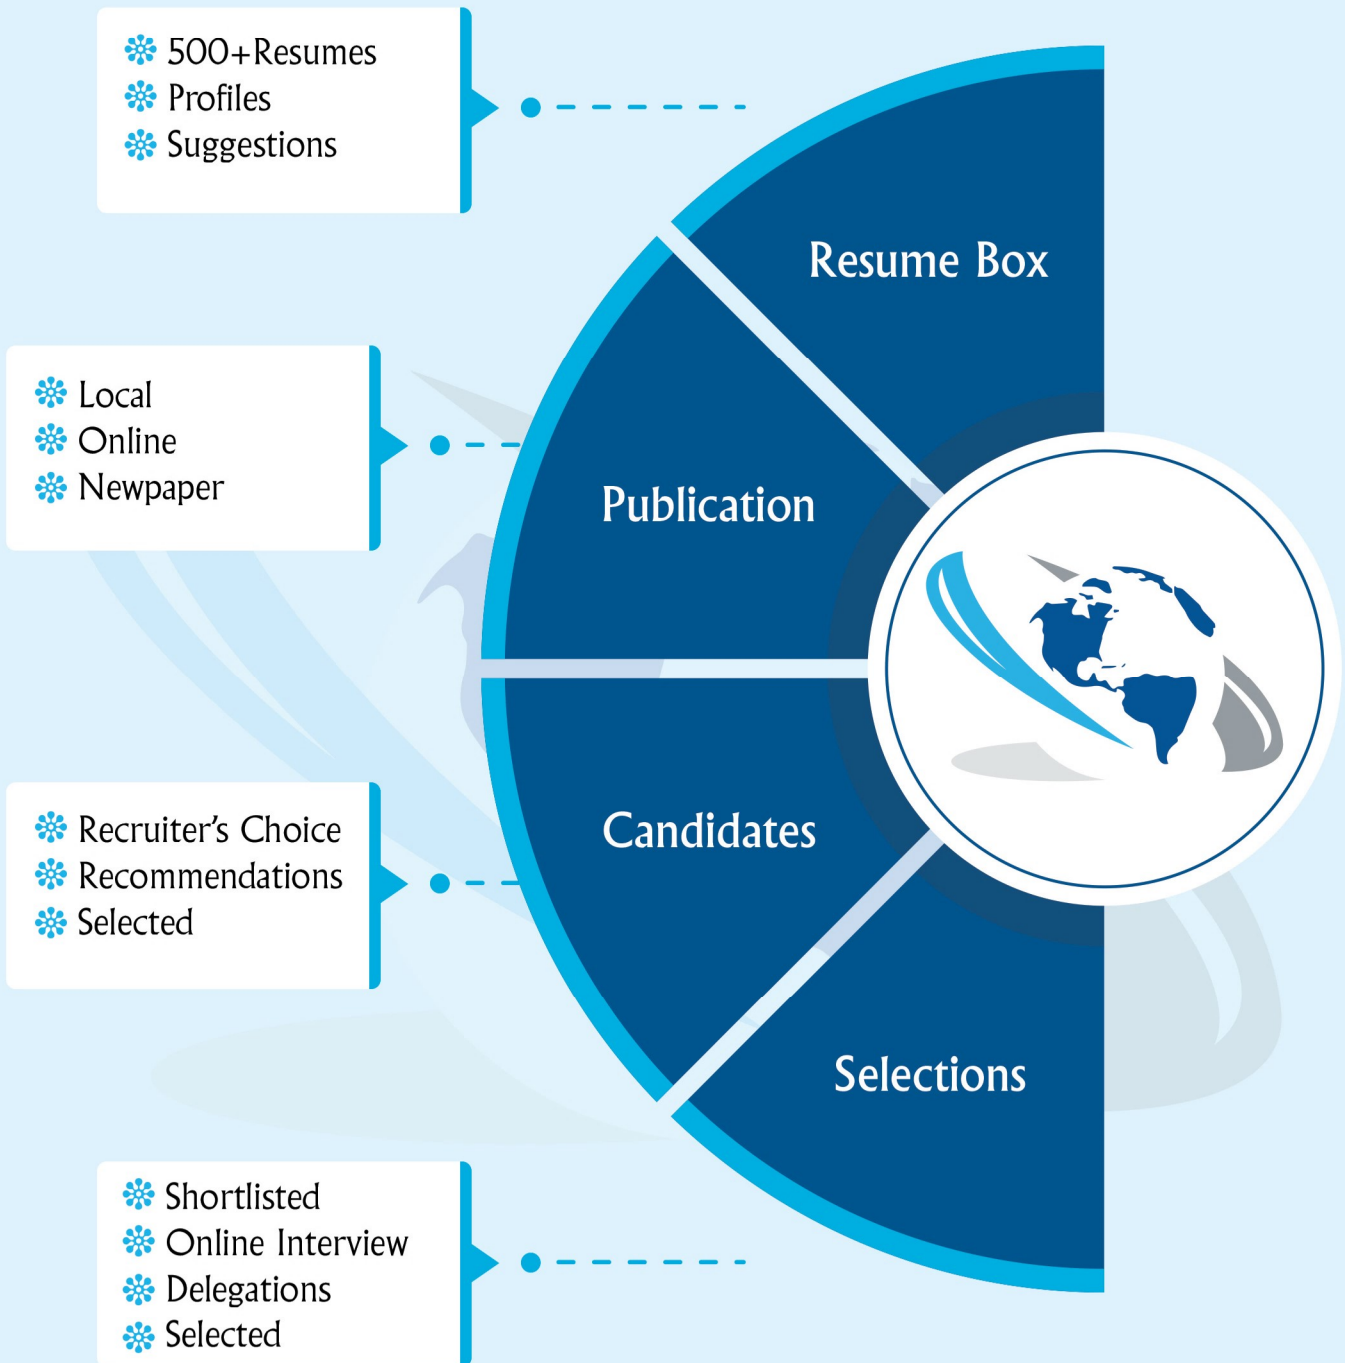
500+Resumes
Profiles
Suggestions

Resume Box

Local
Online
Newpaper

Publication

Recruiter's Choice
Recommendations
Selected

Candidates

Selections

Shortlisted
Online Interview
Delegations
Selected